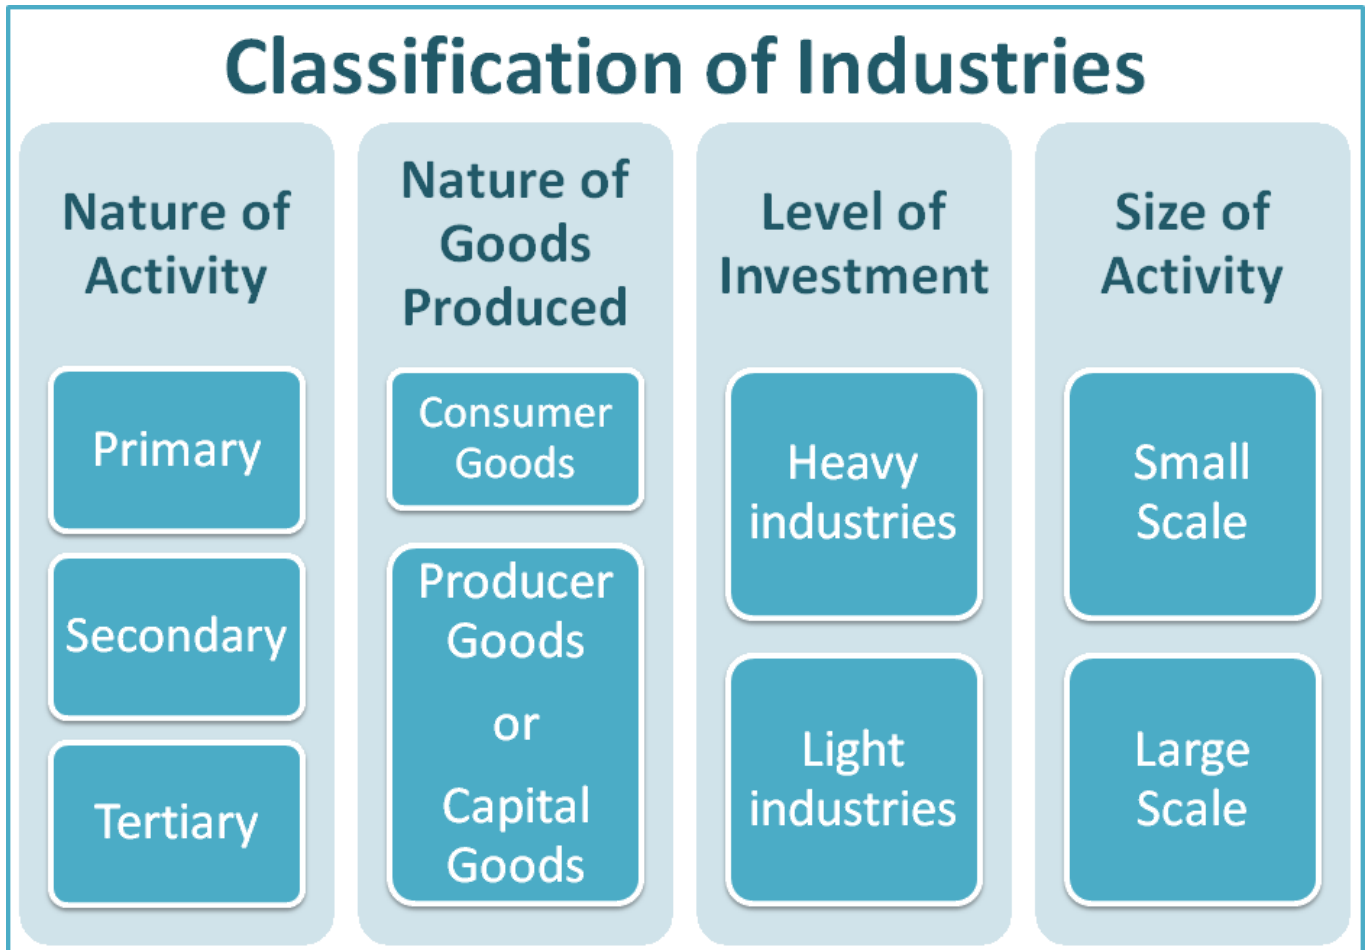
Classification of Industries

Nature of Activity

Primary

Secondary

Tertiary

Nature of Goods Produced

Consumer Goods

Producer Goods

or

Capital Goods

Level of Investment

Heavy industries

Light industries

Size of Activity

Small Scale

Large Scale